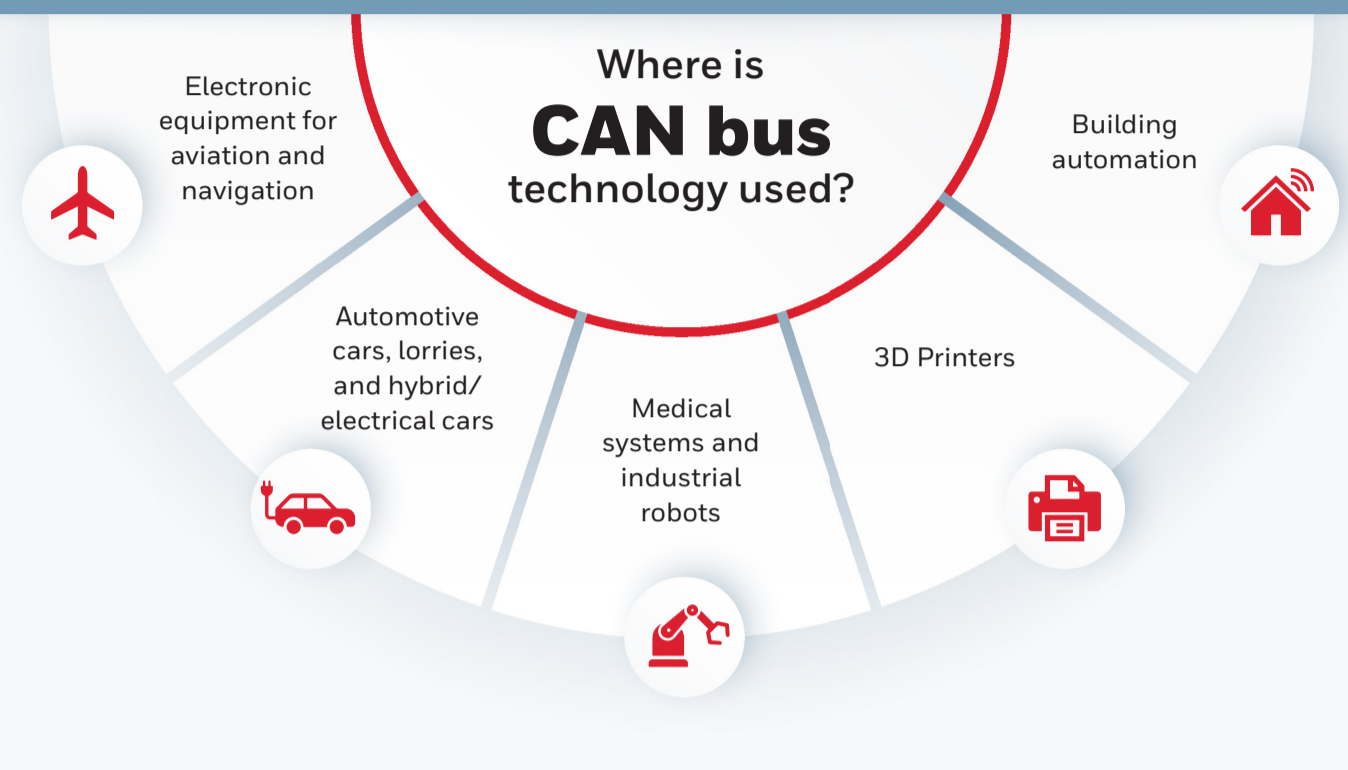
Where is
CAN bus
technology used?

Electronic equipment for aviation and navigation

Automotive cars, lorries, and hybrid/ electrical cars

Medical systems and industrial robots

3D Printers

Building automation